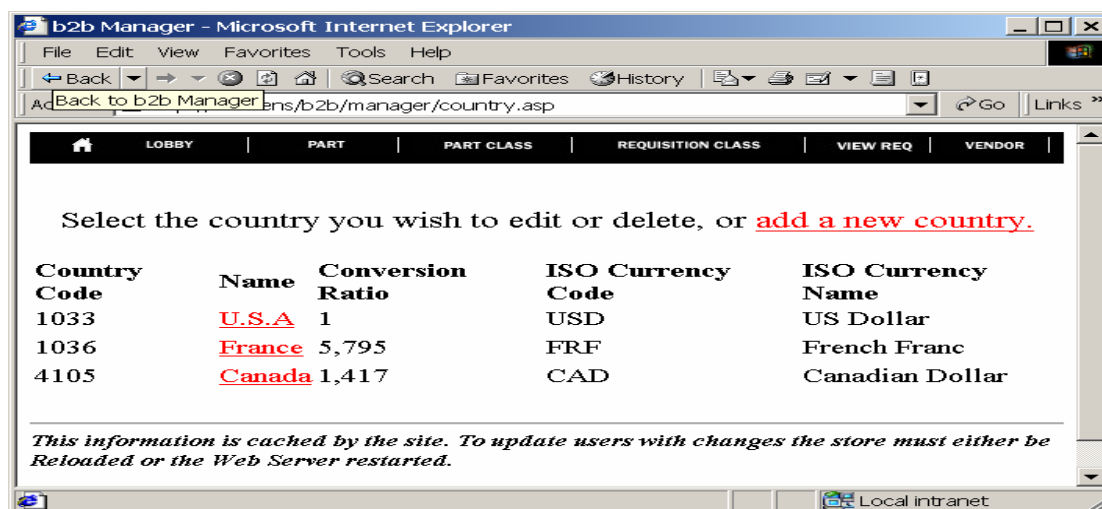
b2b Manager - Microsoft Internet Explorer

File Edit View Favorites Tools Help

Back Search Favorites History

Ad Back to b2b Manager ens/b2b/manager/country.asp Go Links

LOBBY | PART | PART CLASS | REQUISITION CLASS | VIEW REQ | VENDOR

Select the country you wish to edit or delete, or add a new country.

| Country Code | Name | Conversion Ratio | ISO Currency Code | ISO Currency Name |
|---|---|---|---|---|
| 1033 | U.S.A | 1 | USD | US Dollar |
| 1036 | France | 5,795 | FRF | French Franc |
| 4105 | Canada | 1,417 | CAD | Canadian Dollar |

This information is cached by the site. To update users with changes the store must either be Reloaded or the Web Server restarted.

Local intranet